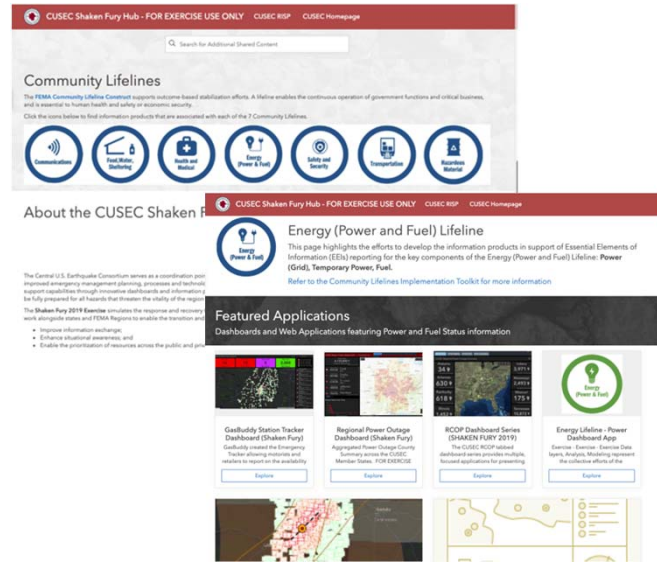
CUSEC Shaken Fury Hub - FOR EXERCISE USE ONLY   CUSEC RISP   CUSEC Homepage

Search for Additional Shared Content

Community Lifelines

The FEMA Community Lifeline Construct supports outcome based stabilization efforts. A lifeline enables the continuous operation of government functions and critical business, and is essential to human health and safety or economic security.

Click the icons below to find information products that are associated with each of the 7 Community Lifelines.

Communications   Food, Water, Sheltering   Health and Medical   Energy (Power & Fuel)   Safety and Security   Transportation   Hazardous Material

About the CUSEC Shaken F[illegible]

The Central U.S. Earthquake Consortium serves as a coordination poi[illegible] improved emergency management planning, processes and technolo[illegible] support capabilities through innovative dashboards and information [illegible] be fully prepared for all hazards that threaten the vitality of the region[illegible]

The Shaken Fury 2019 Exercise simulates the response and recovery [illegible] work alongside states and FEMA Regions to enable the transition and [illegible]

• Improve information exchange;
• Enhance situational awareness; and
• Enable the prioritization of resources across the public and priv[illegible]

CUSEC Shaken Fury Hub - FOR EXERCISE USE ONLY   CUSEC RISP   CUSEC Homepage

Energy (Power & Fuel)

Energy (Power and Fuel) Lifeline

This page highlights the efforts to develop the information products in support of Essential Elements of Information (EEIs) reporting for the key components of the Energy (Power and Fuel) Lifeline: Power (Grid), Temporary Power, Fuel.

Refer to the Community Lifelines Implementation Toolkit for more information

Featured Applications

Dashboards and Web Applications featuring Power and Fuel Status information

GasBuddy Station Tracker Dashboard (Shaken Fury)
GasBuddy created the Emergency Tracker allowing motorists and retailers to report on the availability
Explore

Regional Power Outage Dashboard (Shaken Fury)
Aggregated Power Outage County Summary across the CUSEC Member States. FOR EXERCISE
Explore

RCOP Dashboard Series (SHAKEN FURY 2019)
The CUSEC RCOP tabbed dashboard series provides multiple, focused applications for presenting
Explore

Energy Lifeline - Power Dashboard App
Exercise - Exercise Data layers, Analysis, Modeling represent the collective efforts of the
Explore

Energy (Power & Fuel)